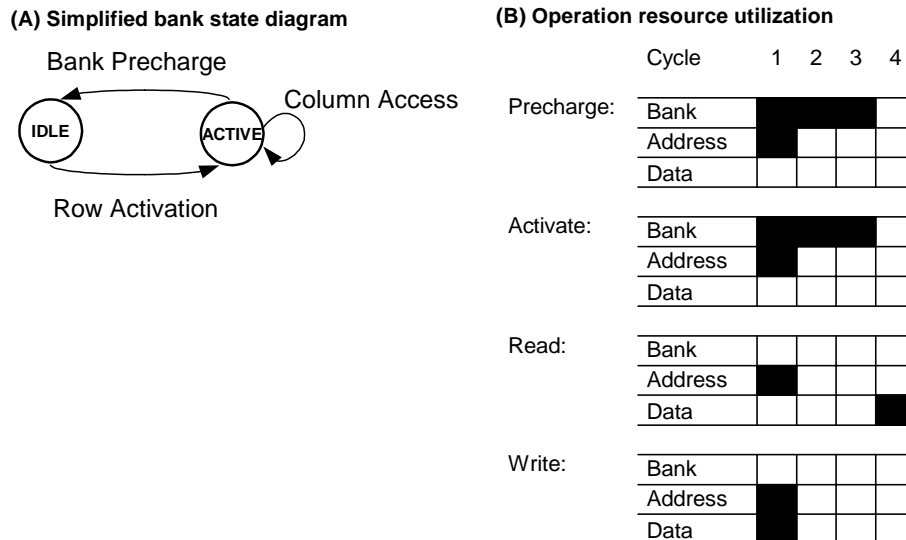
(A) Simplified bank state diagram

Bank Precharge

Column Access

IDLE

ACTIVE

Row Activation

(B) Operation resource utilization

Cycle 1 2 3 4

Precharge:

| Bank |
|---|
| Address |
| Data |

Activate:

| Bank |
|---|
| Address |
| Data |

Read:

| Bank |
|---|
| Address |
| Data |

Write:

| Bank |
|---|
| Address |
| Data |